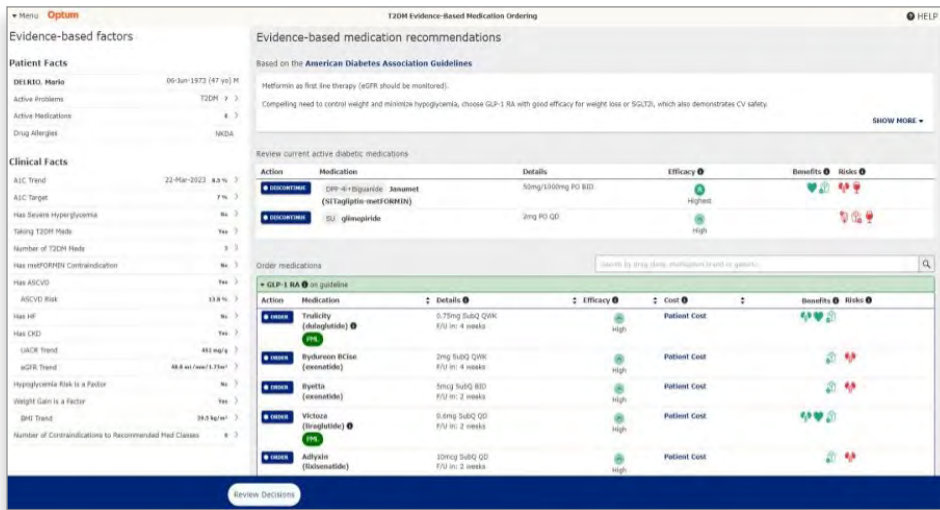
▾ Menu Optum

T2DM Evidence-Based Medication Ordering

HELP

Evidence-based factors

Patient Facts

DELRIO, Mario 06-Jun-1972 (47 yo) M

Active Problems T2DM 7 ›

Active Medications 4 ›

Drug Allergies NKDA

Clinical Facts

A1C Trend 22-Mar-2023 8.5 % ›

A1C Target 7 % ›

Has Severe Hyperglycemia No ›

Taking T2DM Meds Yes ›

Number of T2DM Meds 3 ›

Has metFORMIN Contraindication No ›

Has ASCVD Yes ›

ASCVD Risk 13.8 % ›

Has HF No ›

Has CKD Yes ›

UACR Trend 492 mg/g ›

eGFR Trend 48.8 ml/min/1.73m² ›

Hypoglycemia Risk is a Factor No ›

Weight Gain is a Factor Yes ›

BMI Trend 39.5 kg/m² ›

Number of Contraindications to Recommended Med Classes 0 ›

Evidence-based medication recommendations

Based on the American Diabetes Association Guidelines

Metformin as first line therapy (eGFR should be monitored).

Compelling need to control weight and minimize hypoglycemia, choose GLP-1 RA with good efficacy for weight loss or SGLT2i, which also demonstrates CV safety.

SHOW MORE ▾

Review current active diabetic medications

| Action | Medication | Details | Efficacy | Benefits | Risks |
|---|---|---|---|---|---|
| DISCONTINUE | DPP-4 i+Biguanide Janumet (SITagliptin-metFORMIN) | 50mg/1000mg PO BID | Highest | | |
| DISCONTINUE | SU glimepiride | 2mg PO QD | High | | |

Order medications

Search by drug class, medication brand or generic...

▾ GLP-1 RA on guideline

| Action | Medication | Details | Efficacy | Cost | Benefits | Risks |
|---|---|---|---|---|---|---|
| ORDER | Trulicity (dulaglutide) PML | 0.75mg SubQ QWK F/U in: 4 weeks | High | Patient Cost | | |
| ORDER | Bydureon BCise (exenatide) | 2mg SubQ QWK F/U in: 4 weeks | High | Patient Cost | | |
| ORDER | Byetta (exenatide) | 5mcg SubQ BID F/U in: 2 weeks | High | Patient Cost | | |
| ORDER | Victoza (liraglutide) PML | 0.6mg SubQ QD F/U in: 2 weeks | High | Patient Cost | | |
| ORDER | Adlyxin (lixisenatide) | 10mcg SubQ QD F/U in: 2 weeks | High | Patient Cost | | |

Review Decisions